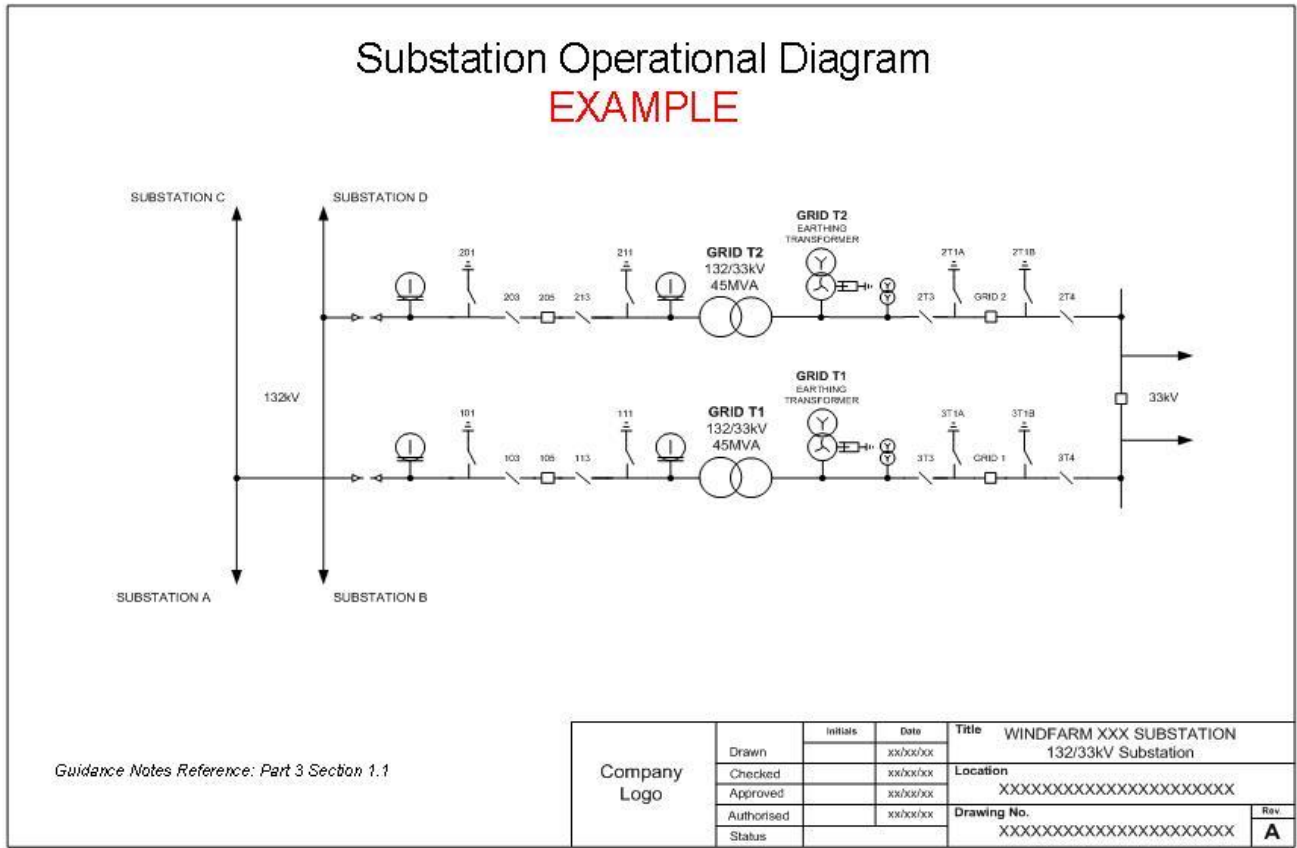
Substation Operational Diagram
EXAMPLE

SUBSTATION C

SUBSTATION D

132kV

SUBSTATION A

SUBSTATION B

201

203

205

213

211

GRID T2
132/33kV
45MVA

GRID T2
EARTHING
TRANSFORMER

2T3

2T1A

GRID 2

2T1B

2T4

101

103

105

113

111

GRID T1
132/33kV
45MVA

GRID T1
EARTHING
TRANSFORMER

3T3

3T1A

GRID 1

3T1B

3T4

33kV

Guidance Notes Reference: Part 3 Section 1.1

| Company Logo | | Initials | Date | Title WINDFARM XXX SUBSTATION 132/33kV Substation |
|---|---|---|---|---|
| | Drawn | | xx/xx/xx | |
| | Checked | | xx/xx/xx | Location XXXXXXXXXXXXXXXXXXXXXX |
| | Approved | | xx/xx/xx | |
| | Authorised | | xx/xx/xx | Drawing No. XXXXXXXXXXXXXXXXXXXXXX Rev. A |
| | Status | | | |